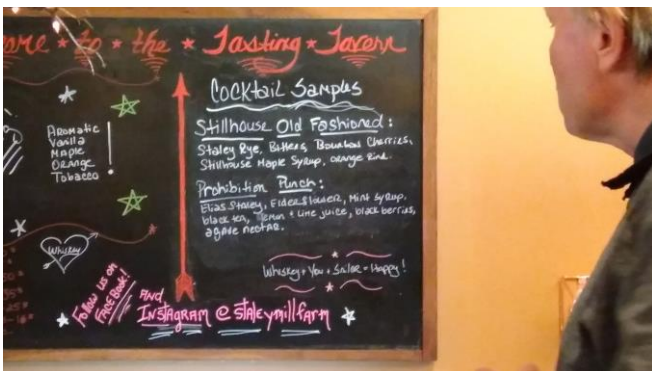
ome * to * the * Tasting * Tavern

Cocktail Samples

Stillhouse Old Fashioned:
Staley Rye, Bitters, Bourbon Cherries, Stillhouse Maple Syrup, orange Rind.

Prohibition Punch:
Elias Staley, Elderflower, Mint Syrup, black tea, lemon + lime juice, blackberries, agave nectar.

Aromatic
Vanilla
Maple
Orange
Tobacco

Whiskey

Whiskey + You + Sabor = Happy!

Follow us on FaceBook!

And Instagram @staleymillfarm